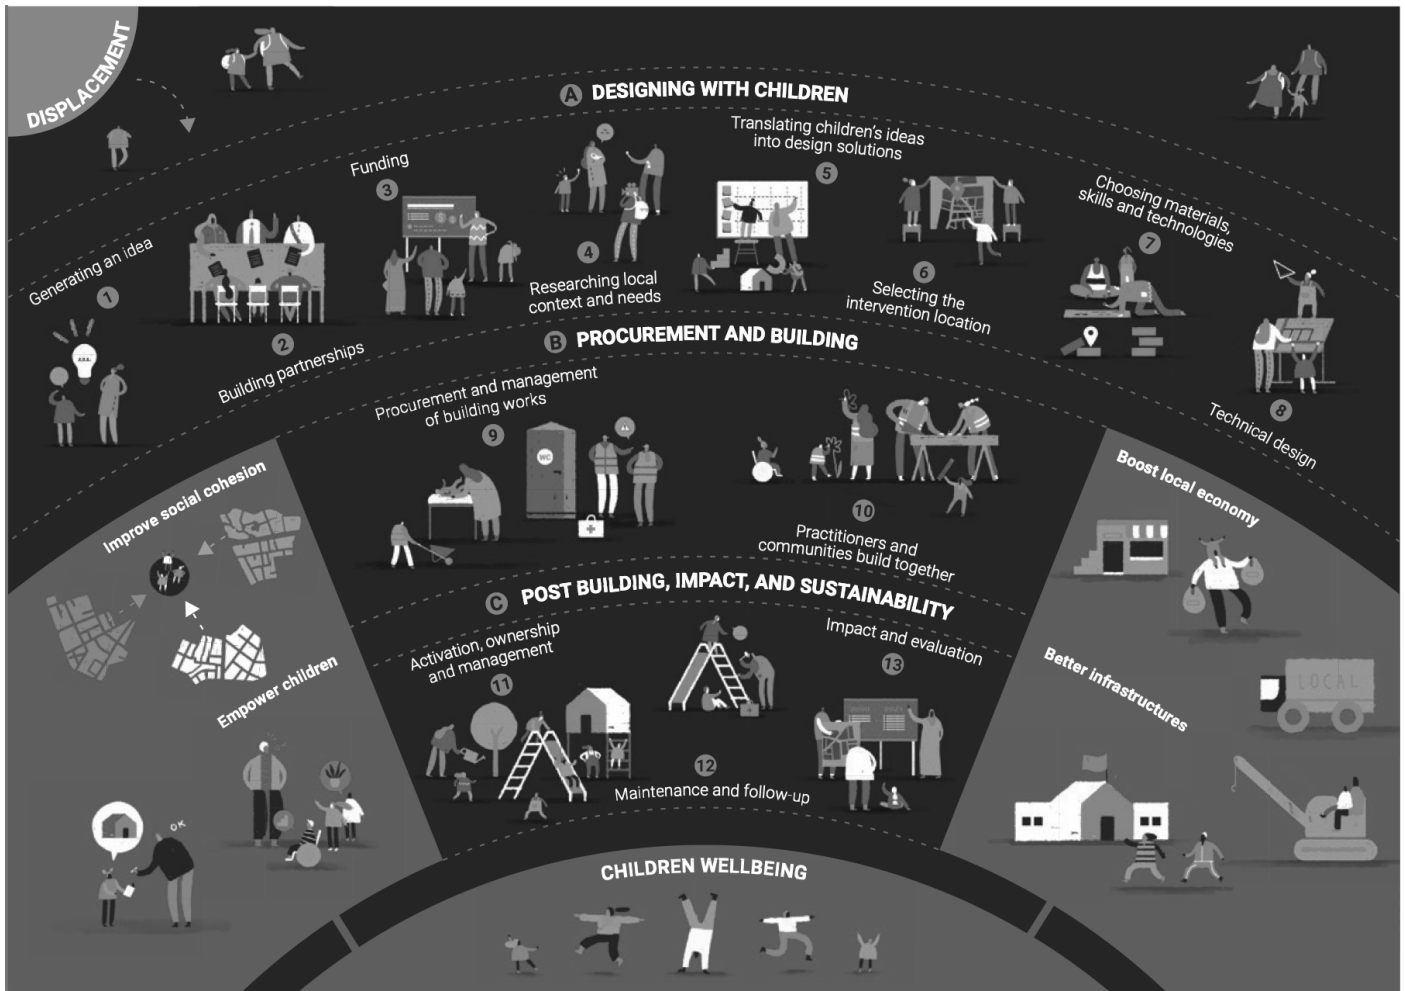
DISPLACEMENT

A DESIGNING WITH CHILDREN

Generating an idea
1

Building partnerships
2

Funding
3

Researching local context and needs
4

Translating children's ideas into design solutions
5

Selecting the intervention location
6

Choosing materials, skills and technologies
7

Technical design
8

B PROCUREMENT AND BUILDING

Procurement and management of building works
9

WC

Practitioners and communities build together
10

C POST BUILDING, IMPACT, AND SUSTAINABILITY

Activation, ownership and management
11

Maintenance and follow-up
12

Impact and evaluation
13

Improve social cohesion

Empower children

OK

Boost local economy

Better infrastructures

LOCAL

CHILDREN WELLBEING